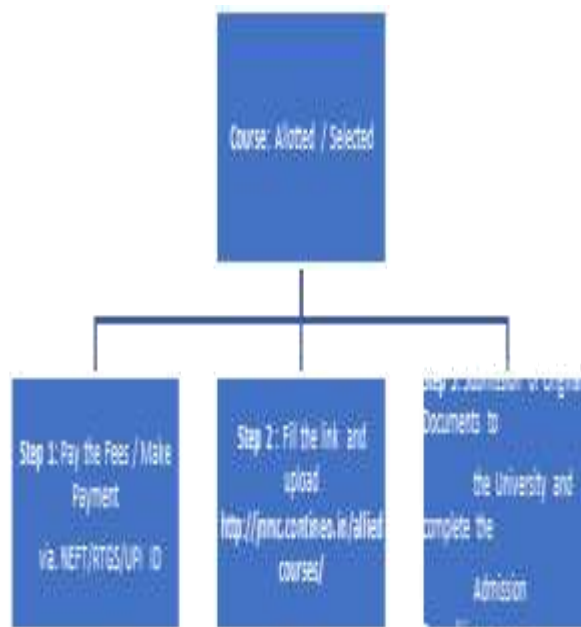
Course: Allotted / Selected

Step 1: Pay the Fees / Make Payment

via. NEFT/RTGS/UPI ID

Step 2: Fill the link and upload http://pmc.contineo.in/allied courses/

Step 3: Submission of Original Documents to

the University and complete the

Admission

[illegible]